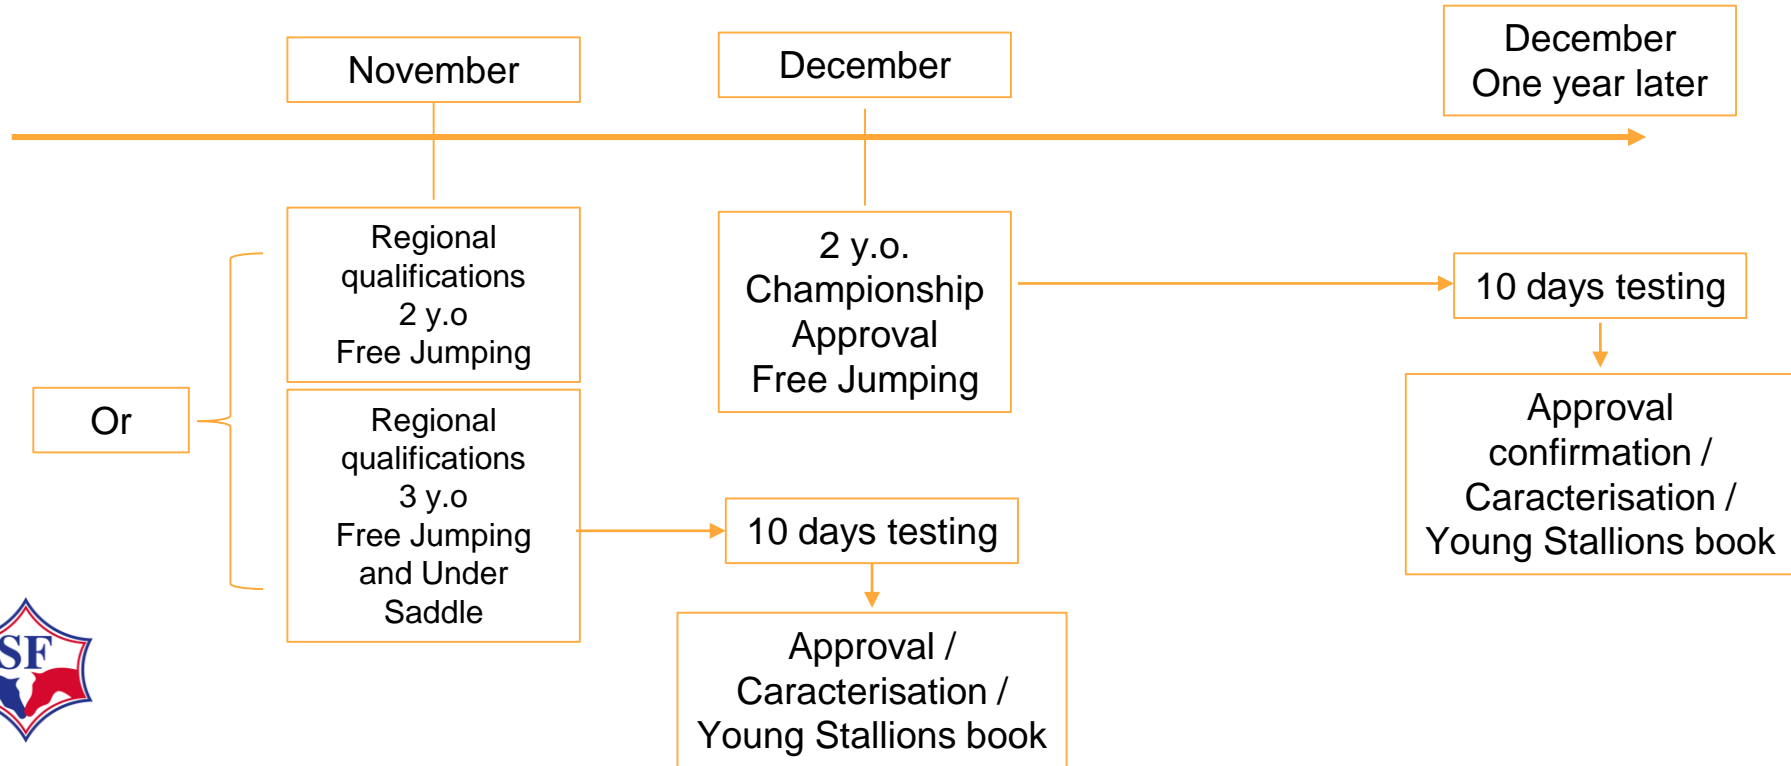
November

December

December
One year later

Or

Regional qualifications
2 y.o
Free Jumping

Regional qualifications
3 y.o
Free Jumping
and Under
Saddle

2 y.o.
Championship
Approval
Free Jumping

10 days testing

Approval /
Caracterisation /
Young Stallions book

10 days testing

Approval
confirmation /
Caracterisation /
Young Stallions book

SF